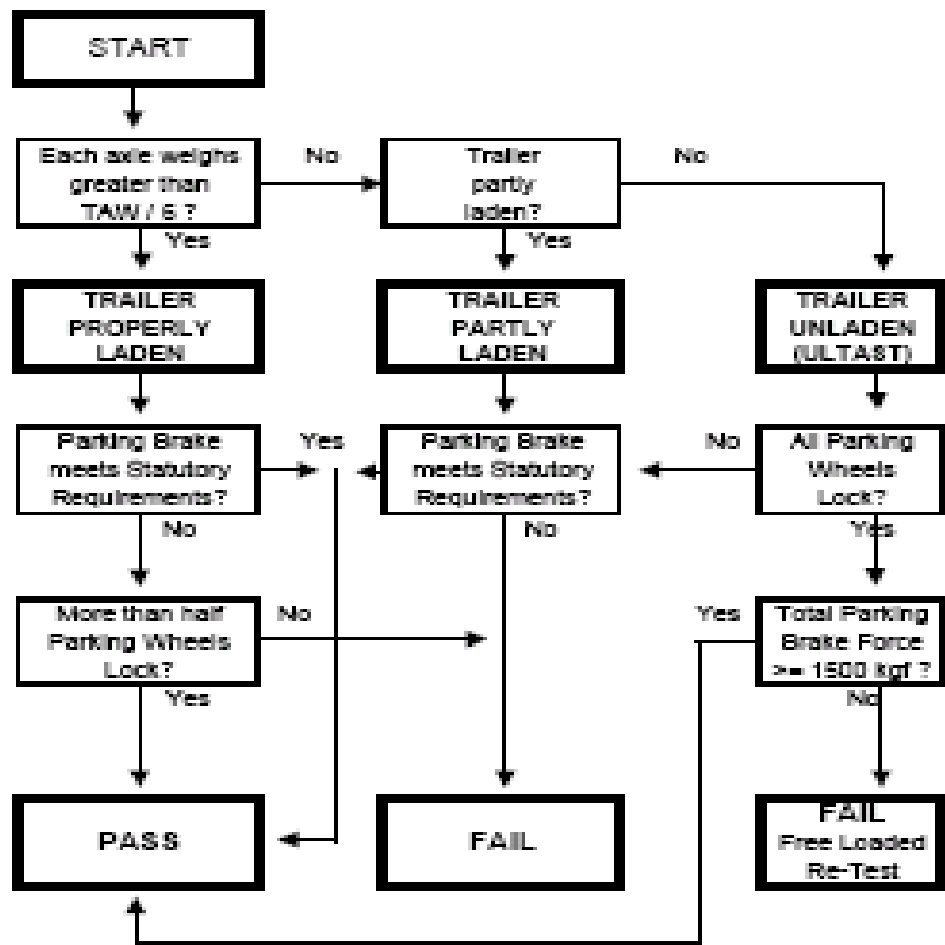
START

Each axle weighs greater than TAW / 6 ?

No

Trailer partly laden?

No

Yes

Yes

TRAILER PROPERLY LADEN

TRAILER PARTLY LADEN

TRAILER UNLADEN (ULTAST)

Parking Brake meets Statutory Requirements?

Yes

Parking Brake meets Statutory Requirements?

No

All Parking Wheels Lock?

No

No

Yes

More than half Parking Wheels Lock?

No

Yes

Total Parking Brake Force >= 1500 kgf ?

Yes

No

PASS

FAIL

FAIL Free Loaded Re-Test